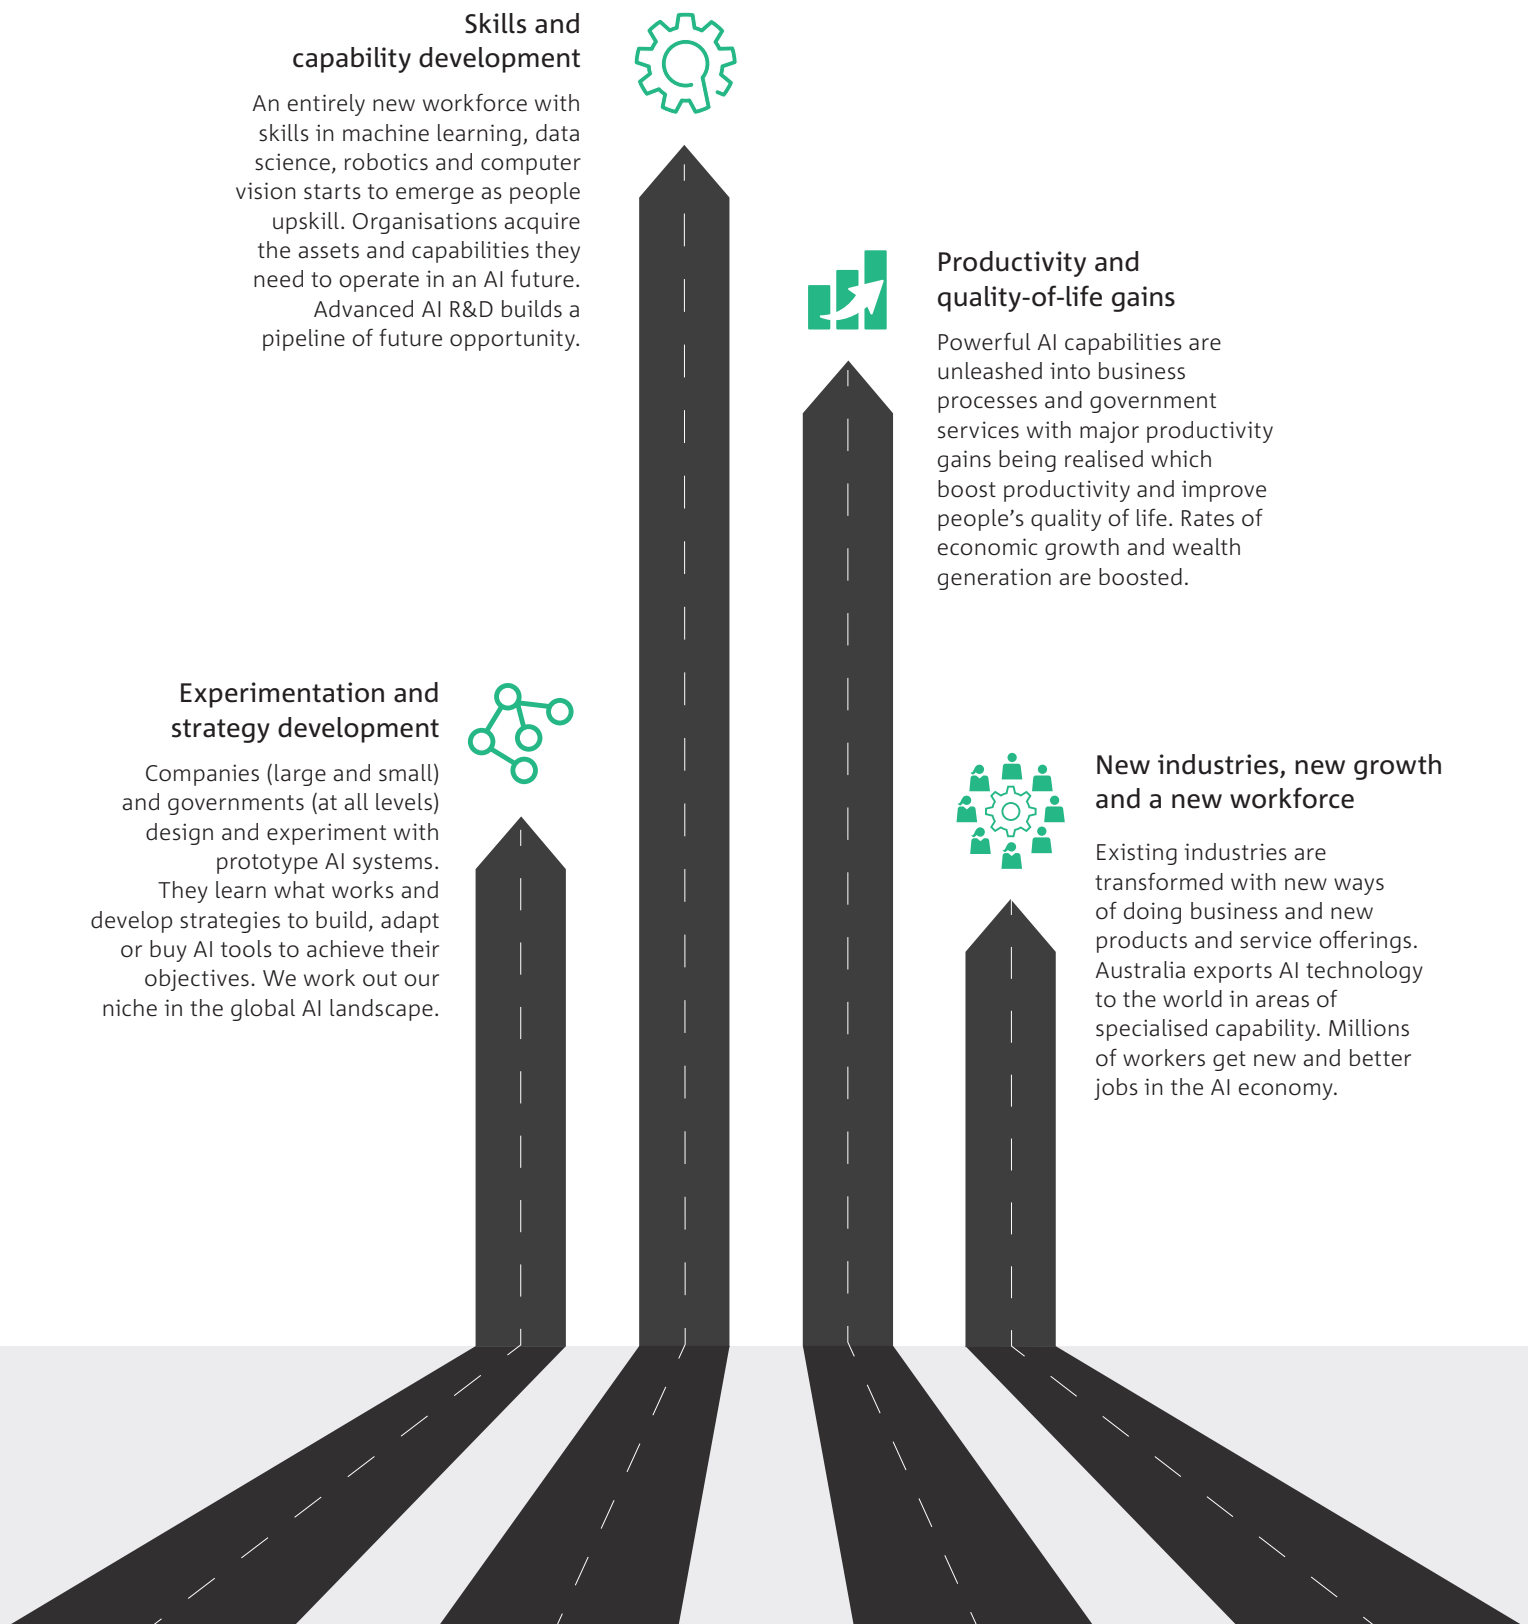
Skills and capability development

An entirely new workforce with skills in machine learning, data science, robotics and computer vision starts to emerge as people upskill. Organisations acquire the assets and capabilities they need to operate in an AI future. Advanced AI R&D builds a pipeline of future opportunity.

Productivity and quality-of-life gains

Powerful AI capabilities are unleashed into business processes and government services with major productivity gains being realised which boost productivity and improve people's quality of life. Rates of economic growth and wealth generation are boosted.

Experimentation and strategy development

Companies (large and small) and governments (at all levels) design and experiment with prototype AI systems. They learn what works and develop strategies to build, adapt or buy AI tools to achieve their objectives. We work out our niche in the global AI landscape.

New industries, new growth and a new workforce

Existing industries are transformed with new ways of doing business and new products and service offerings. Australia exports AI technology to the world in areas of specialised capability. Millions of workers get new and better jobs in the AI economy.